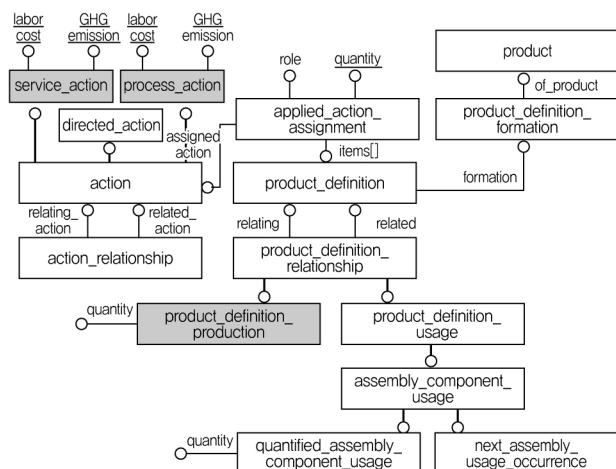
labor cost
GHG emission
labor cost
GHG emission
service_action
process_action
role
quantity
product
applied_action_ assignment
of_product
product_definition_ formation
directed_action
assigned action
items[]
action
product_definition
formation
relating_ action
related_ action
relating
related
action_relationship
product_definition_ relationship
quantity
product_definition_ production
product_definition_ usage
assembly_component_ usage
quantity
quantified_assembly_ component_usage
next_assembly_ usage_occurrence